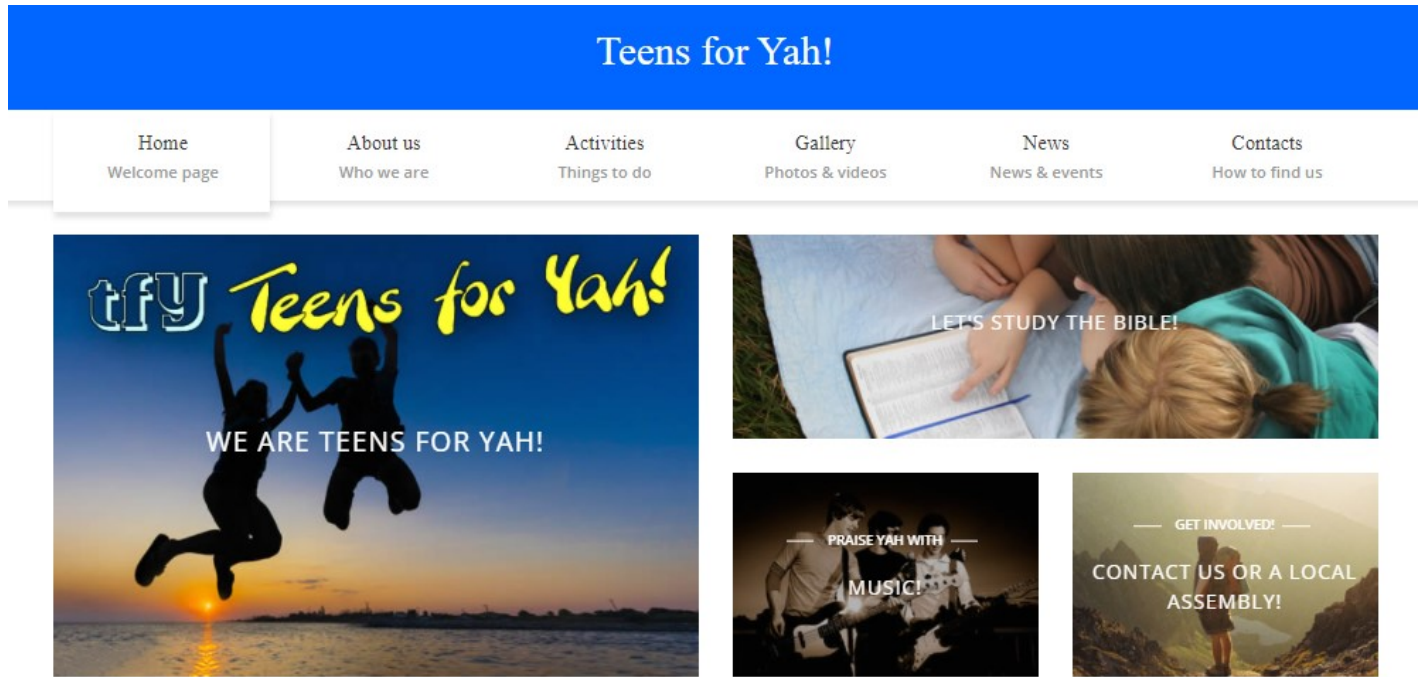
Teens for Yah!

Home
Welcome page

About us
Who we are

Activities
Things to do

Gallery
Photos & videos

News
News & events

Contacts
How to find us

tfY Teens for Yah!

WE ARE TEENS FOR YAH!

LET'S STUDY THE BIBLE!

PRAISE YAH WITH

MUSIC!

GET INVOLVED!

CONTACT US OR A LOCAL ASSEMBLY!